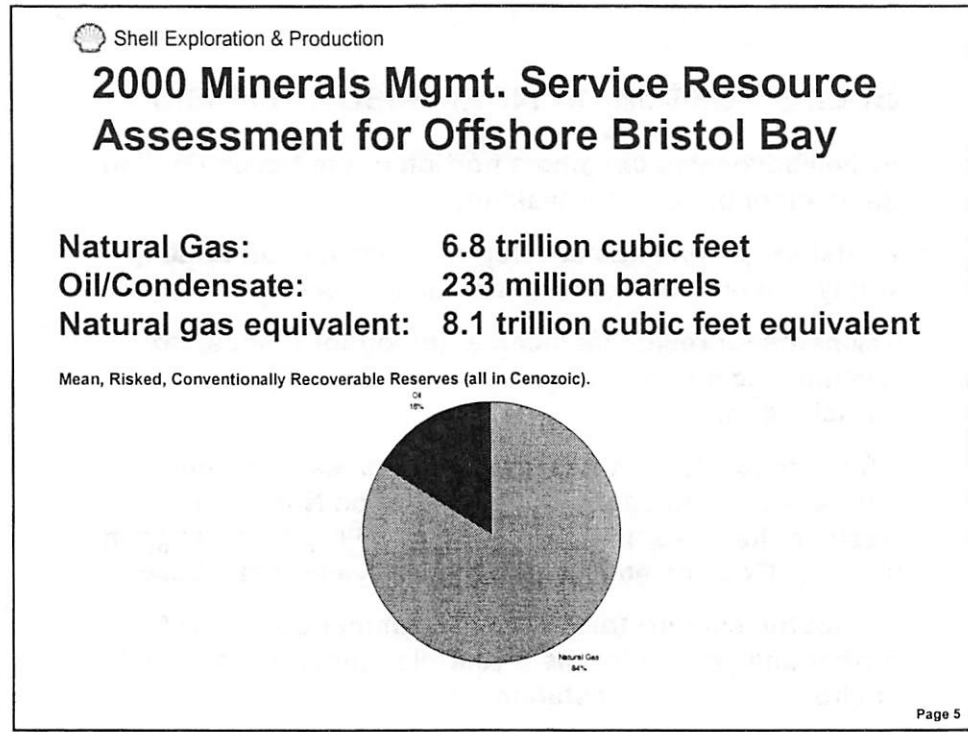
Shell Exploration & Production

2000 Minerals Mgmt. Service Resource Assessment for Offshore Bristol Bay

| | |
|---|---|
| Natural Gas: | 6.8 trillion cubic feet |
| Oil/Condensate: | 233 million barrels |
| Natural gas equivalent: | 8.1 trillion cubic feet equivalent |

Mean, Risked, Conventionally Recoverable Reserves (all in Cenozoic).

Oil
16%

Natural Gas
84%

Page 5